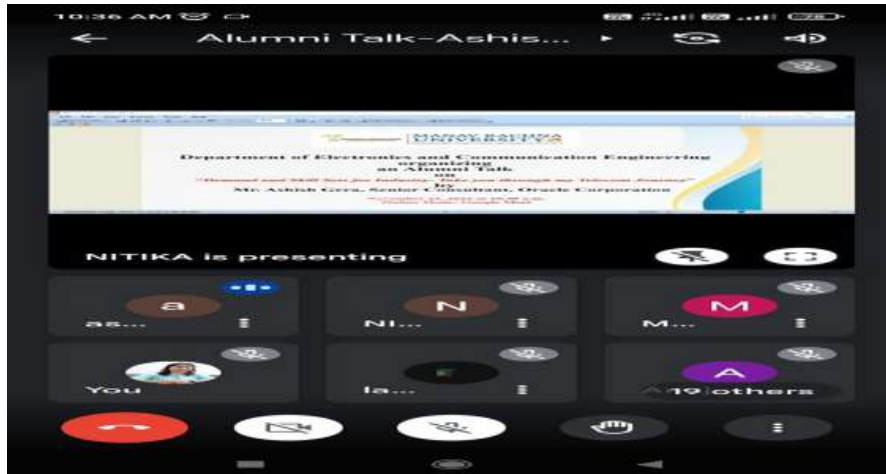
10:36 AM

Alumni Talk-Ashis...

MANAV RACHNA UNIVERSITY

Department of Electronics and Communication Engineering
organizing
an Alumni Talk
on
"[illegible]"
by
Mr. Ashish Gera, Senior Consultant, Oracle Corporation
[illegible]

NITIKA is presenting

a
as...

N
NI...

M
M...

You

la...

A
19 others